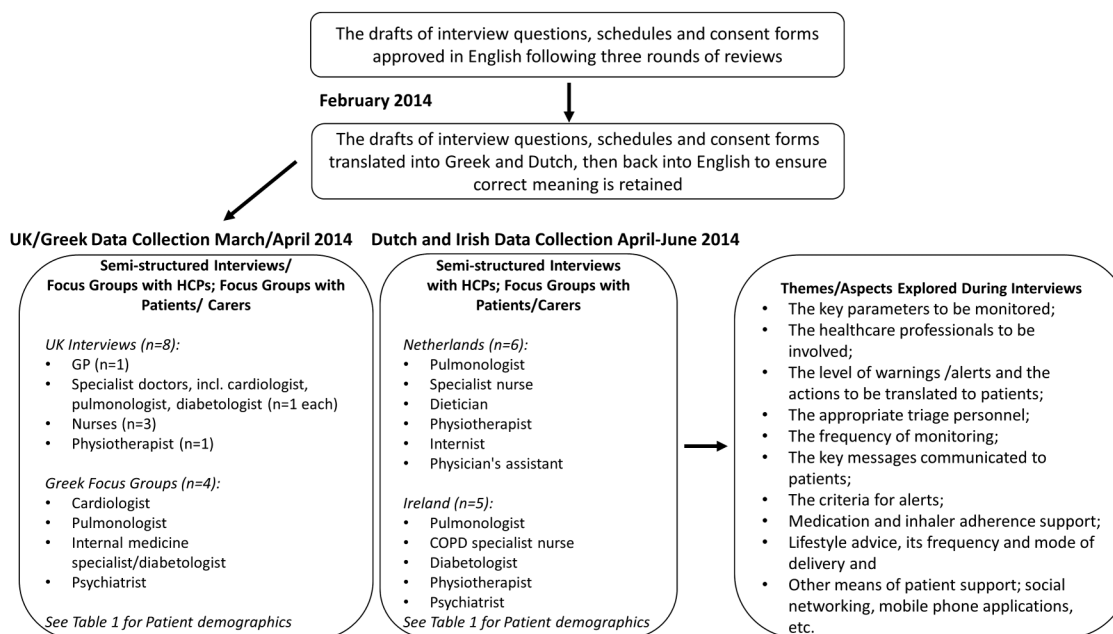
The drafts of interview questions, schedules and consent forms approved in English following three rounds of reviews

February 2014

The drafts of interview questions, schedules and consent forms translated into Greek and Dutch, then back into English to ensure correct meaning is retained

UK/Greek Data Collection March/April 2014

Semi-structured Interviews/ Focus Groups with HCPs; Focus Groups with Patients/ Carers

UK Interviews (n=8):
• GP (n=1)
• Specialist doctors, incl. cardiologist, pulmonologist, diabetologist (n=1 each)
• Nurses (n=3)
• Physiotherapist (n=1)

Greek Focus Groups (n=4):
• Cardiologist
• Pulmonologist
• Internal medicine specialist/diabetologist
• Psychiatrist

See Table 1 for Patient demographics

Dutch and Irish Data Collection April-June 2014

Semi-structured Interviews with HCPs; Focus Groups with Patients/Carers

Netherlands (n=6):
• Pulmonologist
• Specialist nurse
• Dietician
• Physiotherapist
• Internist
• Physician's assistant

Ireland (n=5):
• Pulmonologist
• COPD specialist nurse
• Diabetologist
• Physiotherapist
• Psychiatrist

See Table 1 for Patient demographics

Themes/Aspects Explored During Interviews
• The key parameters to be monitored;
• The healthcare professionals to be involved;
• The level of warnings /alerts and the actions to be translated to patients;
• The appropriate triage personnel;
• The frequency of monitoring;
• The key messages communicated to patients;
• The criteria for alerts;
• Medication and inhaler adherence support;
• Lifestyle advice, its frequency and mode of delivery and
• Other means of patient support; social networking, mobile phone applications, etc.